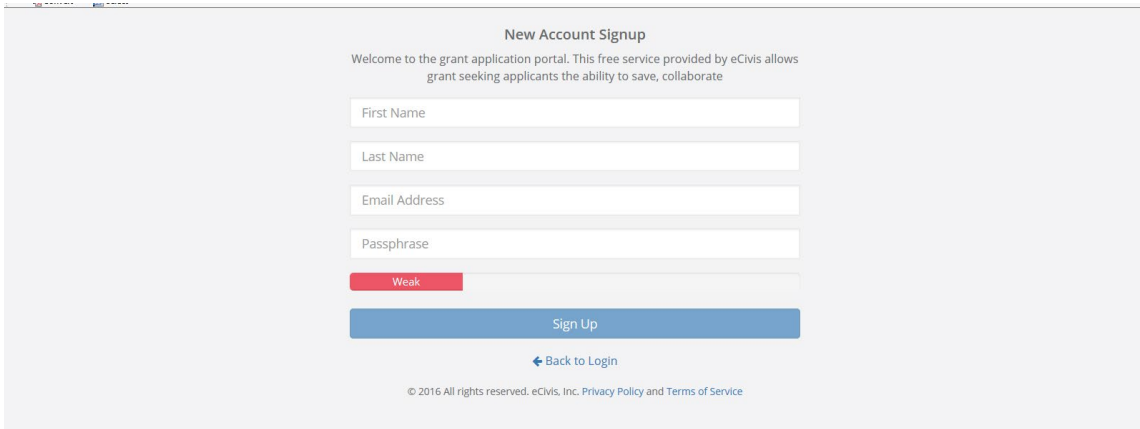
New Account Signup

Welcome to the grant application portal. This free service provided by eCivis allows grant seeking applicants the ability to save, collaborate

First Name

Last Name

Email Address

Passphrase

Weak

Sign Up

← Back to Login

© 2016 All rights reserved. eCivis, Inc. Privacy Policy and Terms of Service